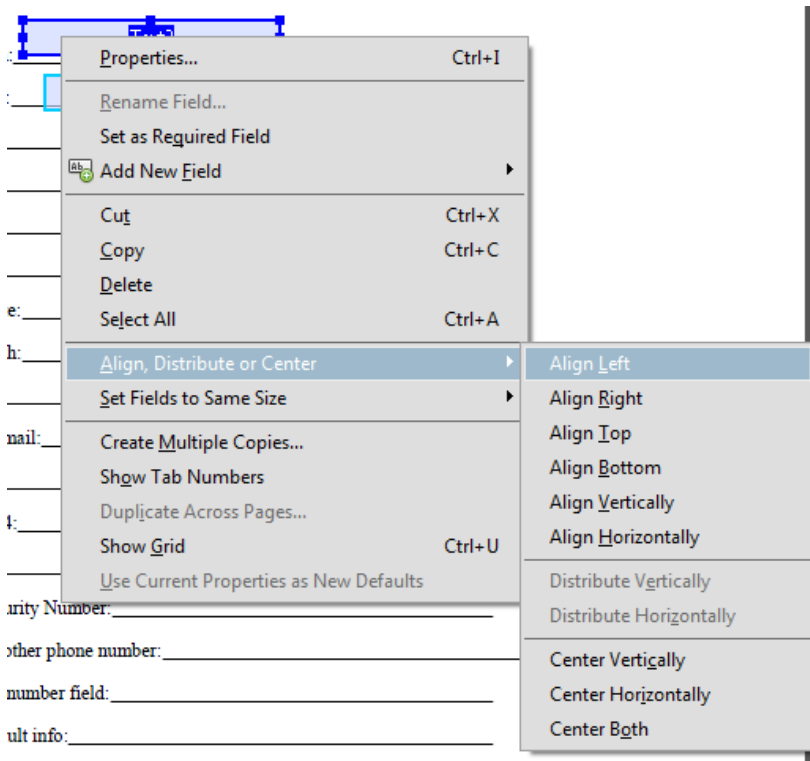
Properties... Ctrl+I
Rename Field...
Set as Required Field
Add New Field
Cut Ctrl+X
Copy Ctrl+C
Delete
Select All Ctrl+A
Align, Distribute or Center
Set Fields to Same Size
Create Multiple Copies...
Show Tab Numbers
Duplicate Across Pages...
Show Grid Ctrl+U
Use Current Properties as New Defaults

Align Left
Align Right
Align Top
Align Bottom
Align Vertically
Align Horizontally
Distribute Vertically
Distribute Horizontally
Center Vertically
Center Horizontally
Center Both

e:
h:
nail:
4:
urity Number:
other phone number:
number field:
ult info: